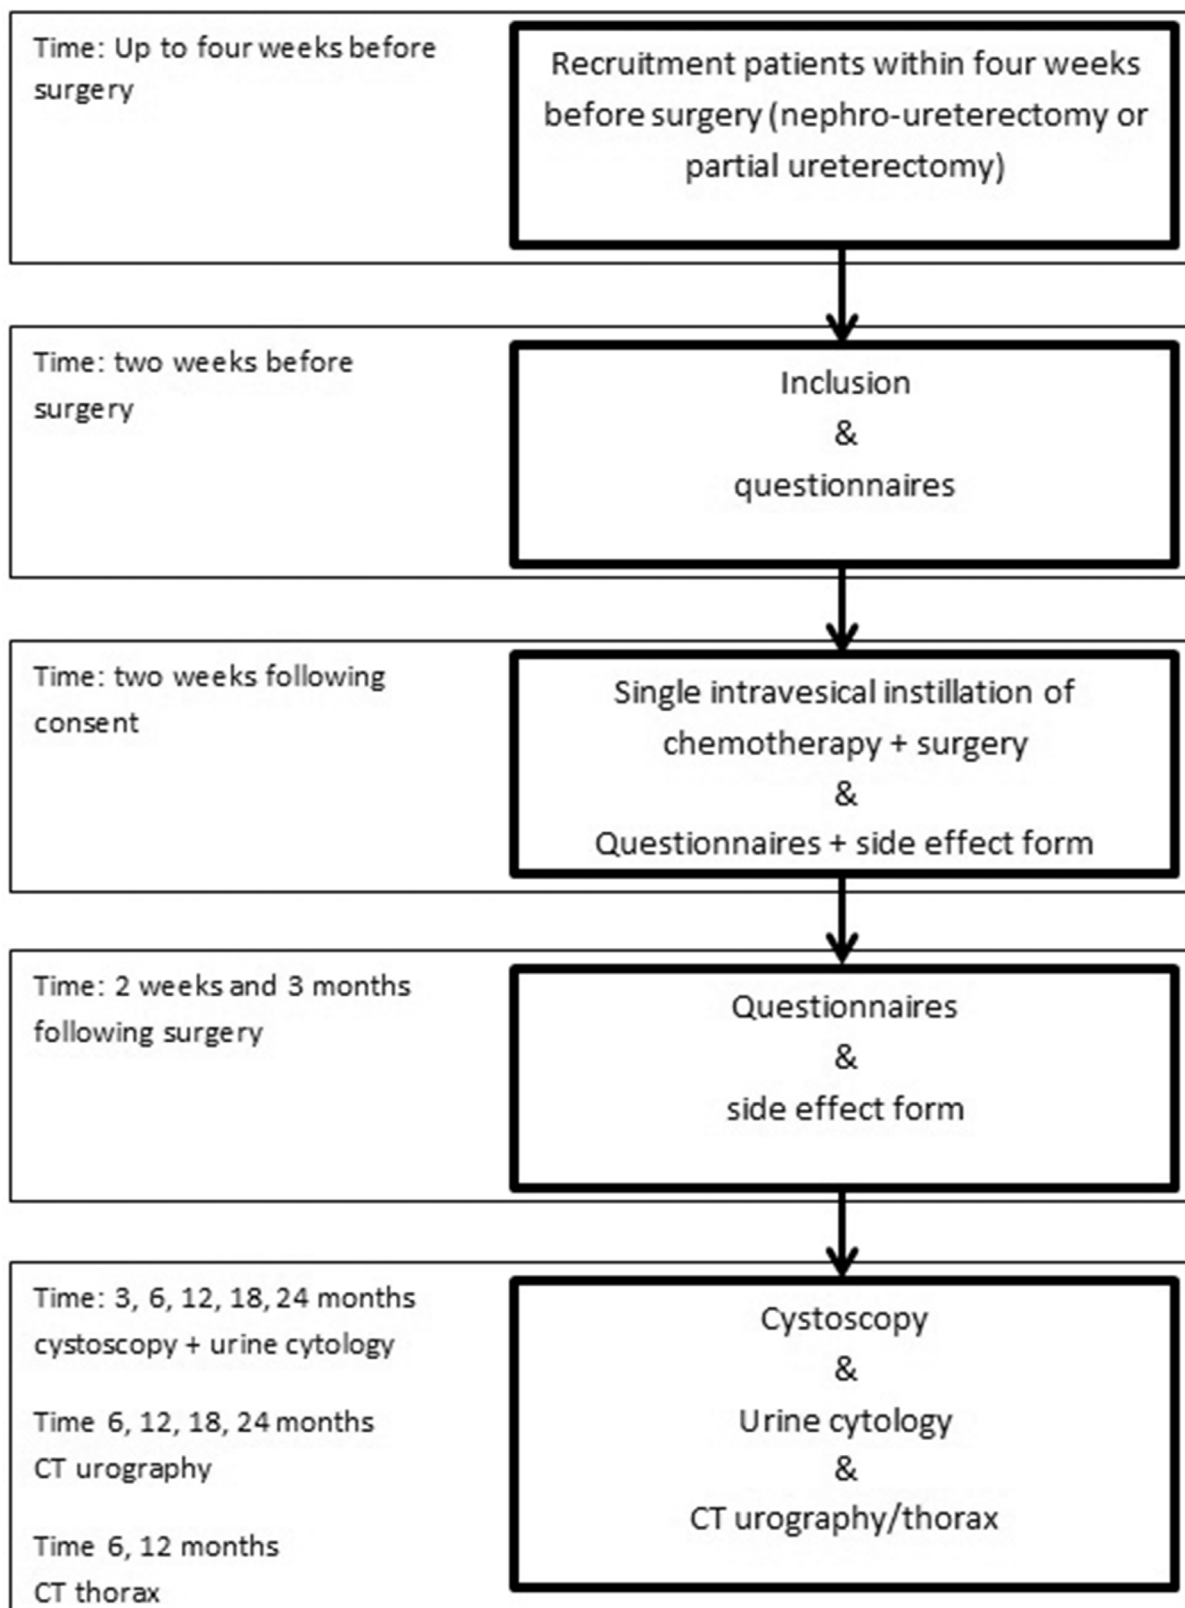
Time: Up to four weeks before surgery

Recruitment patients within four weeks before surgery (nephro-ureterectomy or partial ureterectomy)

Time: two weeks before surgery

Inclusion
&
questionnaires

Time: two weeks following consent

Single intravesical instillation of chemotherapy + surgery
&
Questionnaires + side effect form

Time: 2 weeks and 3 months following surgery

Questionnaires
&
side effect form

Time: 3, 6, 12, 18, 24 months cystoscopy + urine cytology

Time 6, 12, 18, 24 months CT urography

Time 6, 12 months CT thorax

Cystoscopy
&
Urine cytology
&
CT urography/thorax